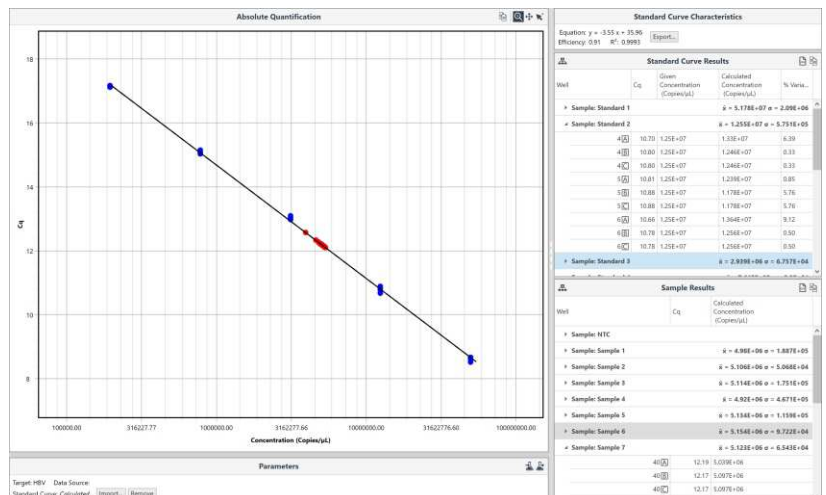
Absolute Quantification

18
16
14
12
10
8
Cq

100000.00 316227.77 1000000.00 3162277.66 10000000.00 31622776.60 100000000.00
Concentration (Copies/μL)

Parameters

Target: HBV Data Source:
Standard Curve: Calculated Import... Remove

Standard Curve Characteristics

Equation: y = -3.55 x + 35.96 Export...
Efficiency: 0.91 R²: 0.9993

Standard Curve Results

| Well | Cq | Given Concentration (Copies/μL) | Calculated Concentration (Copies/μL) | % Varia... |
|---|---|---|---|---|
| Sample: Standard 1 | | | x̄ = 5.178E+07 σ = 2.09E+06 | |
| Sample: Standard 2 | | | x̄ = 1.255E+07 σ = 5.751E+05 | |
| 4A | 10.70 | 1.25E+07 | 1.33E+07 | 6.39 |
| 4B | 10.80 | 1.25E+07 | 1.246E+07 | 0.33 |
| 4C | 10.80 | 1.25E+07 | 1.246E+07 | 0.33 |
| 5A | 10.81 | 1.25E+07 | 1.239E+07 | 0.85 |
| 5B | 10.88 | 1.25E+07 | 1.178E+07 | 5.76 |
| 5C | 10.88 | 1.25E+07 | 1.178E+07 | 5.76 |
| 6A | 10.66 | 1.25E+07 | 1.364E+07 | 9.12 |
| 6B | 10.78 | 1.25E+07 | 1.256E+07 | 0.50 |
| 6C | 10.78 | 1.25E+07 | 1.256E+07 | 0.50 |
| Sample: Standard 3 | | | x̄ = 2.939E+06 σ = 6.757E+04 | |

Sample Results

| Well | Cq | Calculated Concentration (Copies/μL) |
|---|---|---|
| Sample: NTC | | |
| Sample: Sample 1 | | x̄ = 4.98E+06 σ = 1.887E+05 |
| Sample: Sample 2 | | x̄ = 5.106E+06 σ = 5.068E+04 |
| Sample: Sample 3 | | x̄ = 5.114E+06 σ = 1.751E+05 |
| Sample: Sample 4 | | x̄ = 4.92E+06 σ = 4.671E+05 |
| Sample: Sample 5 | | x̄ = 5.134E+06 σ = 1.159E+05 |
| Sample: Sample 6 | | x̄ = 5.154E+06 σ = 9.722E+04 |
| Sample: Sample 7 | | x̄ = 5.123E+06 σ = 6.543E+04 |
| 40A | 12.19 | 5.039E+06 |
| 40B | 12.17 | 5.097E+06 |
| 40C | 12.17 | 5.097E+06 |